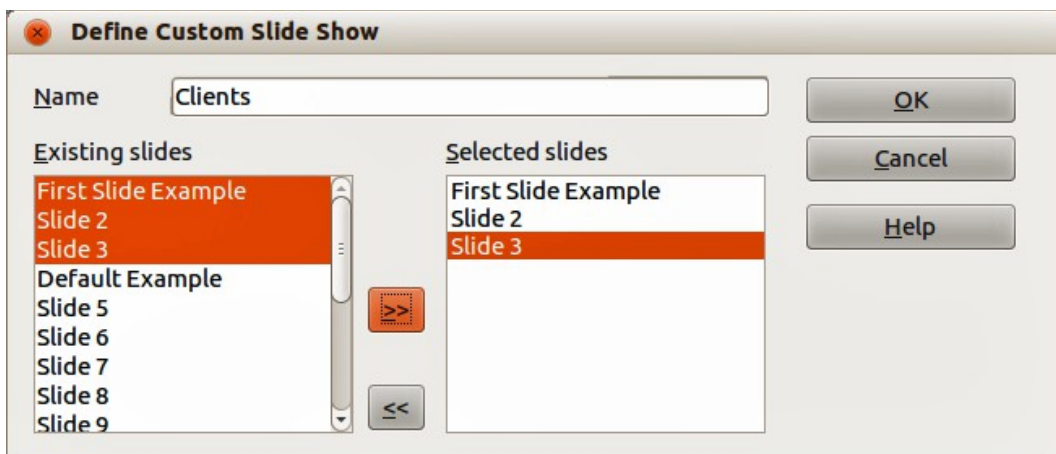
Define Custom Slide Show

Name Clients

OK

Cancel

Help

Existing slides
First Slide Example
Slide 2
Slide 3
Default Example
Slide 5
Slide 6
Slide 7
Slide 8
Slide 9

>>

<<

Selected slides
First Slide Example
Slide 2
Slide 3